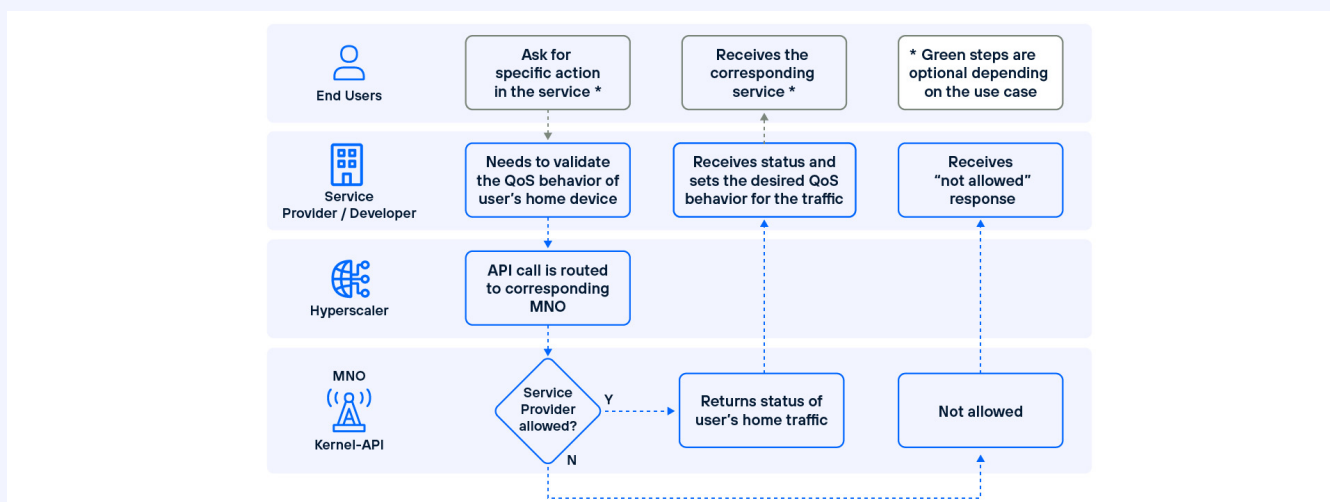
End Users

Ask for specific action in the service *

Receives the corresponding service *

* Green steps are optional depending on the use case

Service Provider / Developer

Needs to validate the QoS behavior of user's home device

Receives status and sets the desired QoS behavior for the traffic

Receives "not allowed" response

Hyperscaler

API call is routed to corresponding MNO

MNO

Kernel-API

Service Provider allowed?

Y

N

Returns status of user's home traffic

Not allowed